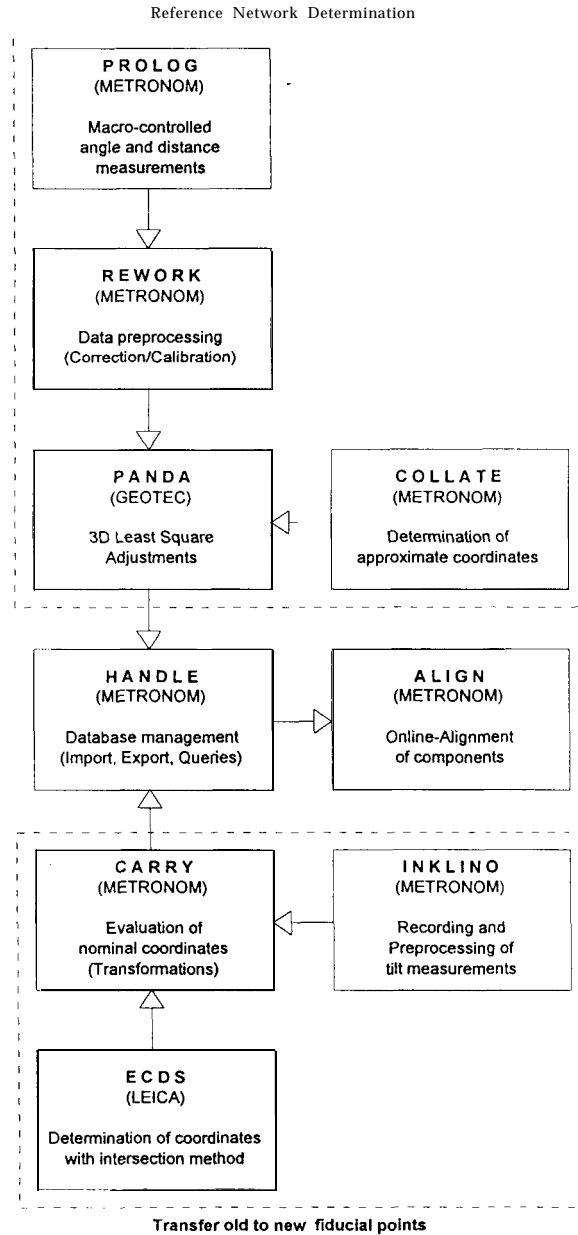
Reference Network Determination

PROLOG
(METRONOM)
Macro-controlled angle and distance measurements

REWORK
(METRONOM)
Data preprocessing (Correction/Calibration)

PANDA
(GEOTEC)
3D Least Square Adjustments

COLLATE
(METRONOM)
Determination of approximate coordinates

HANDLE
(METRONOM)
Database management (Import, Export, Queries)

ALIGN
(METRONOM)
Online-Alignment of components

CARRY
(METRONOM)
Evaluation of nominal coordinates (Transformations)

INKLINO
(METRONOM)
Recording and Preprocessing of tilt measurements

ECDS
(LEICA)
Determination of coordinates with intersection method

Transfer old to new fiducial points